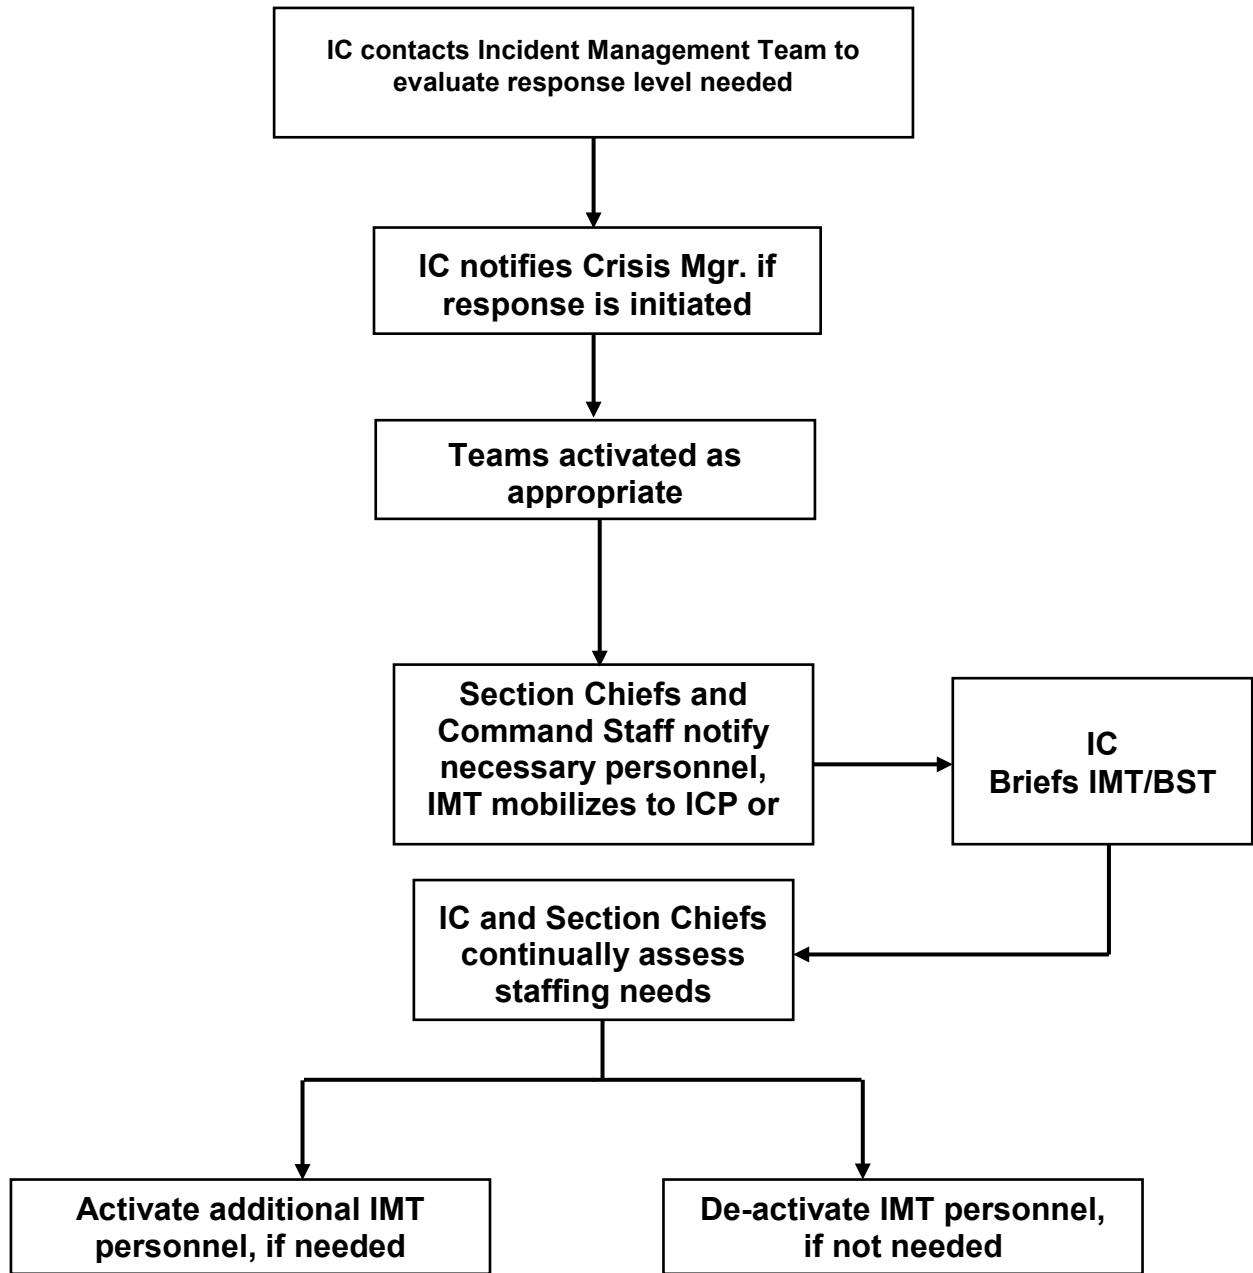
IC contacts Incident Management Team to evaluate response level needed

IC notifies Crisis Mgr. if response is initiated

Teams activated as appropriate

Section Chiefs and Command Staff notify necessary personnel, IMT mobilizes to ICP or

IC Briefs IMT/BST

IC and Section Chiefs continually assess staffing needs

Activate additional IMT personnel, if needed

De-activate IMT personnel, if not needed